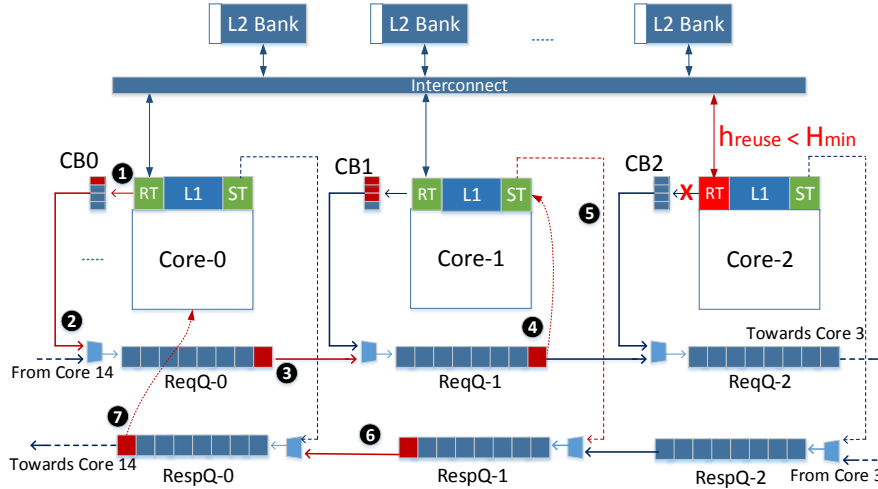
L2 Bank
L2 Bank
L2 Bank
Interconnect
$h_{reuse} < H_{min}$
CB0
1
RT
L1
ST
Core-0
CB1
RT
L1
ST
Core-1
5
CB2
X
RT
L1
ST
Core-2
2
4
Towards Core 3
From Core 14
ReqQ-0
3
ReqQ-1
ReqQ-2
7
6
Towards Core 14
RespQ-0
RespQ-1
RespQ-2
From Core 3